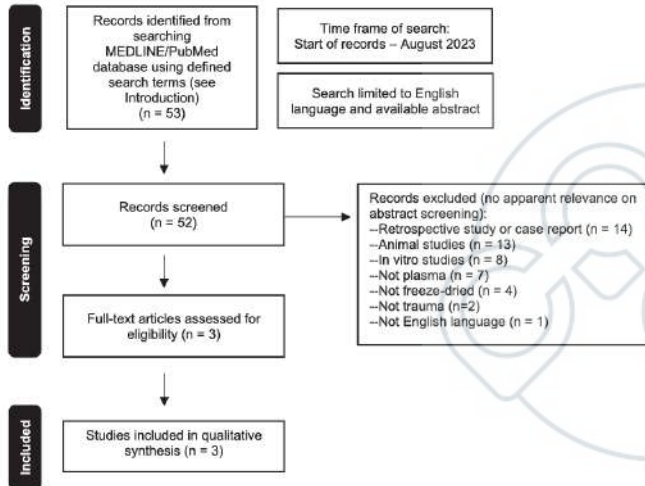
Identification

Records identified from searching MEDLINE/PubMed database using defined search terms (see Introduction) (n = 53)

Time frame of search: Start of records – August 2023

Search limited to English language and available abstract

Screening

Records screened (n = 52)

Records excluded (no apparent relevance on abstract screening):
--Retrospective study or case report (n = 14)
--Animal studies (n = 13)
--In vitro studies (n = 8)
--Not plasma (n = 7)
--Not freeze-dried (n = 4)
--Not trauma (n=2)
--Not English language (n = 1)

Full-text articles assessed for eligibility (n = 3)

Included

Studies included in qualitative synthesis (n = 3)